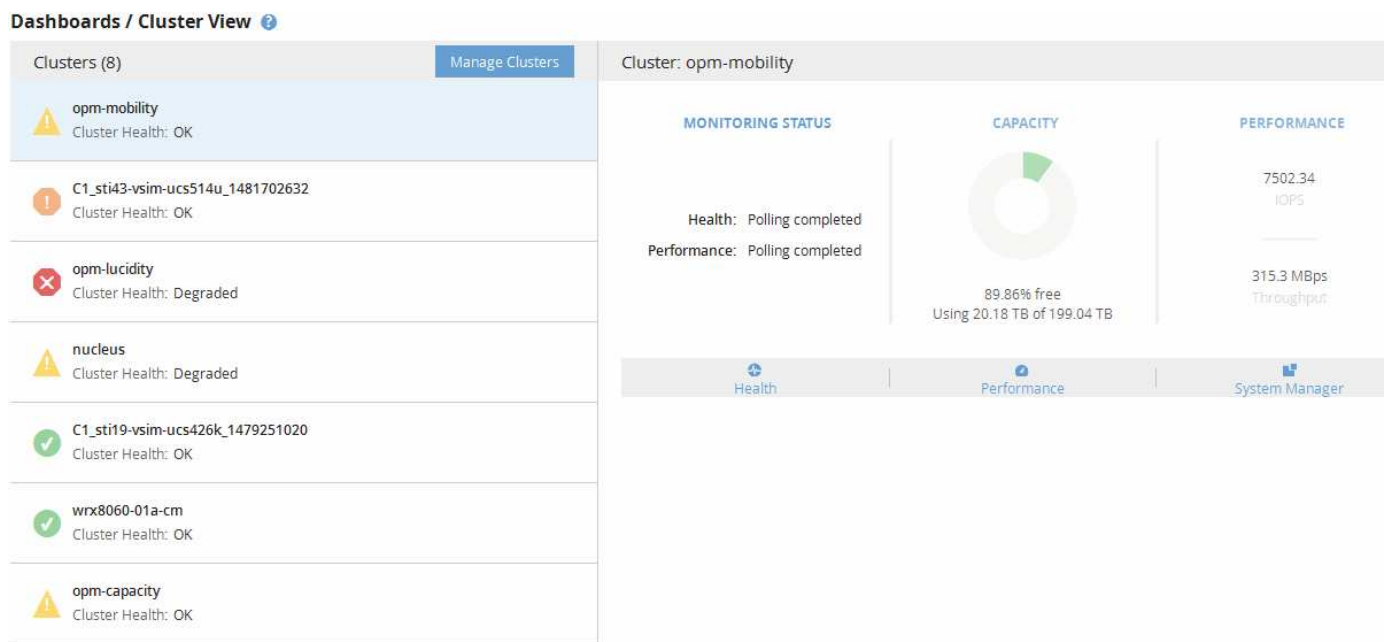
Dashboards / Cluster View

Clusters (8)

Manage Clusters

opm-mobility
Cluster Health: OK

C1_sti43-vsim-ucs514u_1481702632
Cluster Health: OK

opm-lucidity
Cluster Health: Degraded

nucleus
Cluster Health: Degraded

C1_sti19-vsim-ucs426k_1479251020
Cluster Health: OK

wrx8060-01a-cm
Cluster Health: OK

opm-capacity
Cluster Health: OK

Cluster: opm-mobility

MONITORING STATUS

Health: Polling completed
Performance: Polling completed

CAPACITY

89.86% free
Using 20.18 TB of 199.04 TB

PERFORMANCE

7502.34
IOPS

315.3 MBps
Throughput

Health

Performance

System Manager